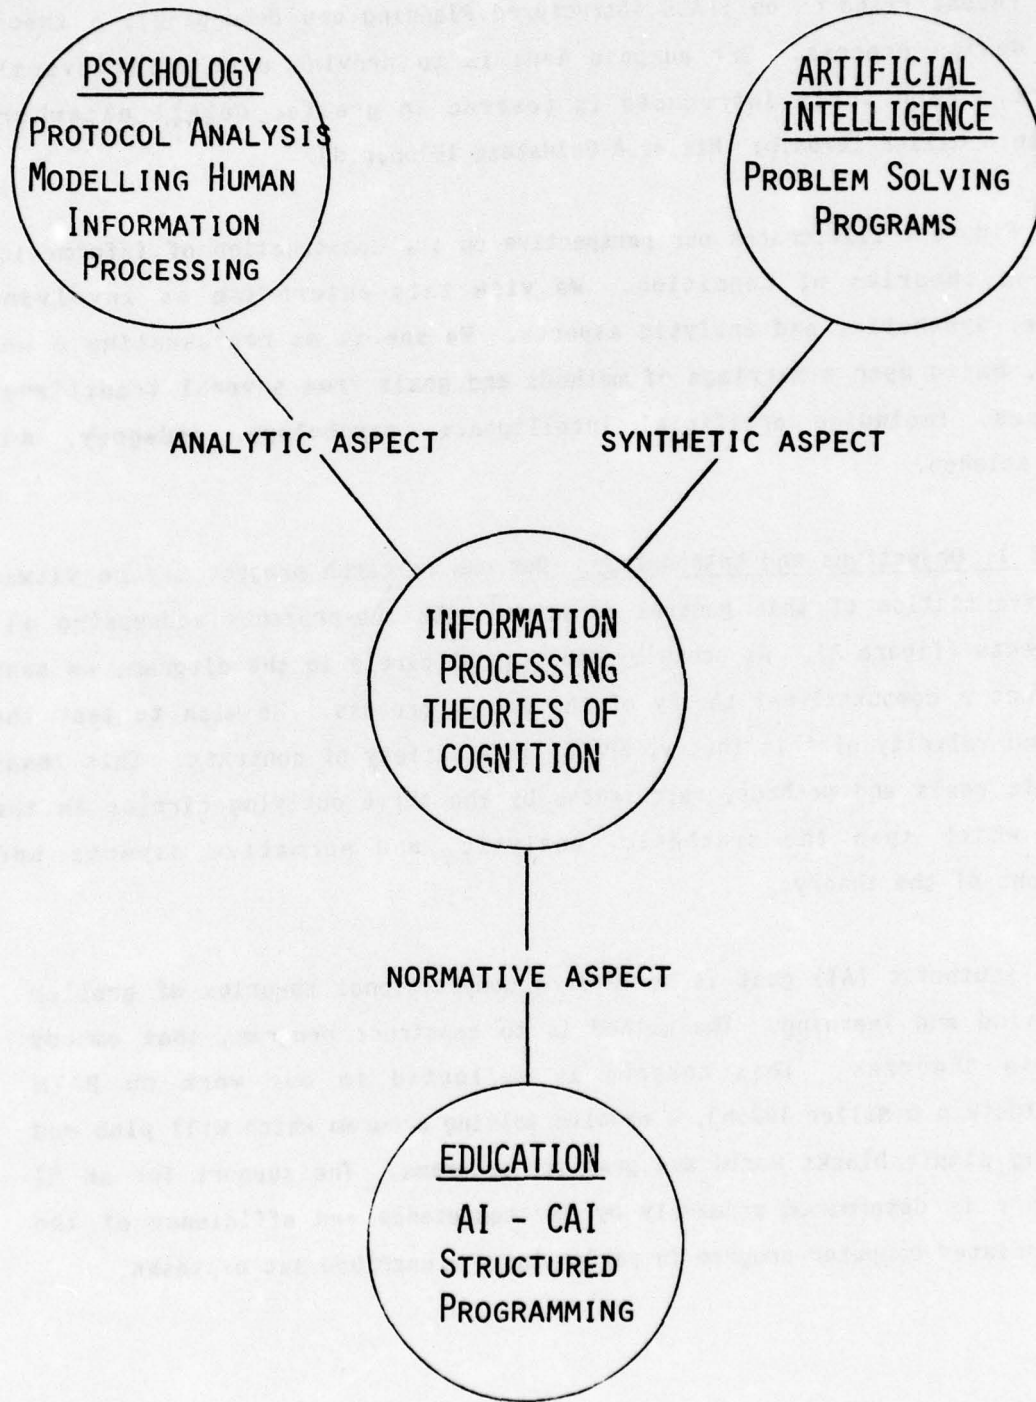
PSYCHOLOGY
PROTOCOL ANALYSIS
MODELLING HUMAN
INFORMATION
PROCESSING

ARTIFICIAL
INTELLIGENCE
PROBLEM SOLVING
PROGRAMS

ANALYTIC ASPECT

SYNTHETIC ASPECT

INFORMATION
PROCESSING
THEORIES OF
COGNITION

NORMATIVE ASPECT

EDUCATION
AI - CAI
STRUCTURED
PROGRAMMING